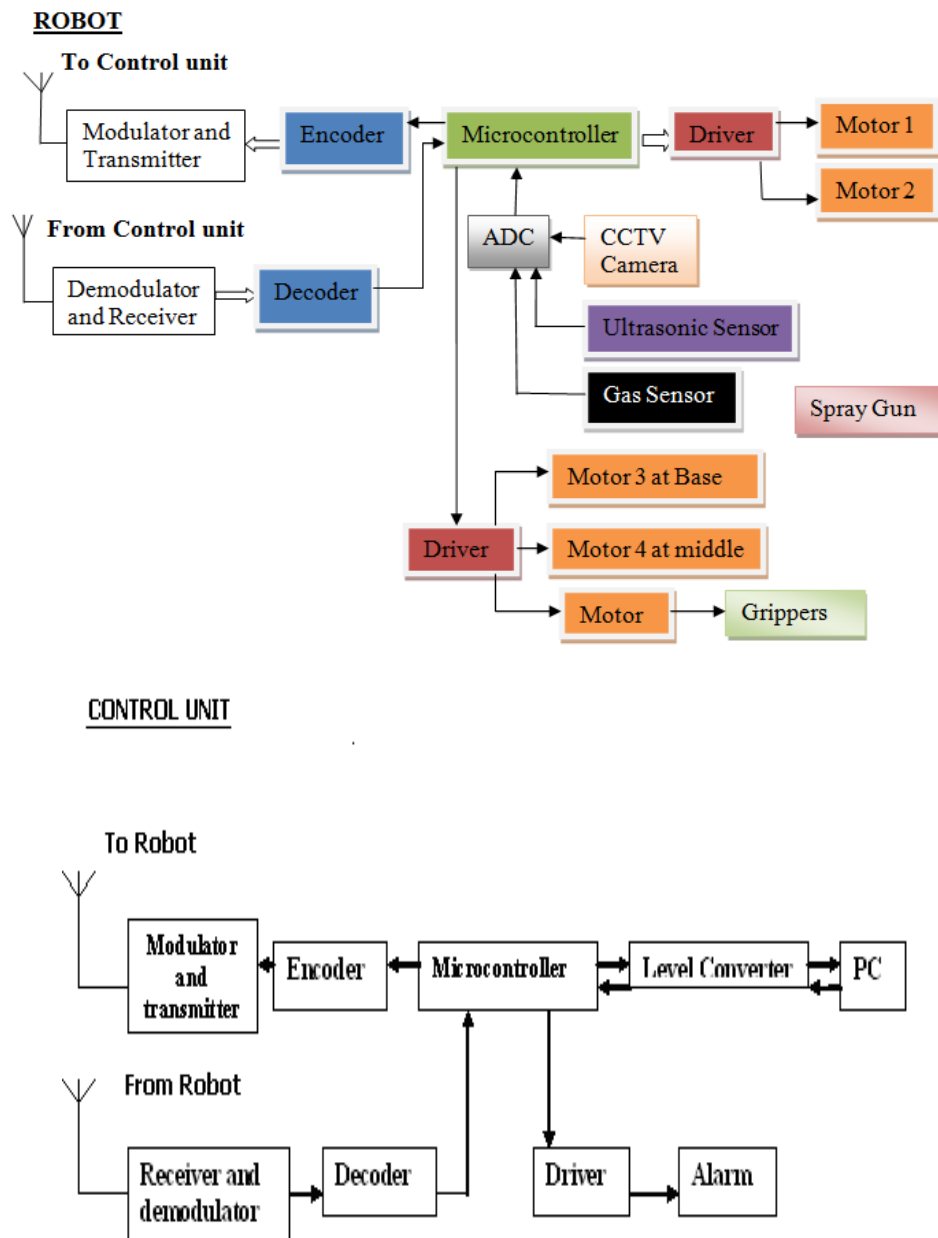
ROBOT

To Control unit

Modulator and Transmitter

Encoder

Microcontroller

Driver

Motor 1

Motor 2

From Control unit

Demodulator and Receiver

Decoder

ADC

CCTV Camera

Ultrasonic Sensor

Gas Sensor

Spray Gun

Motor 3 at Base

Driver

Motor 4 at middle

Motor

Grippers

CONTROL UNIT

To Robot

Modulator and transmitter

Encoder

Microcontroller

Level Converter

PC

From Robot

Receiver and demodulator

Decoder

Driver

Alarm